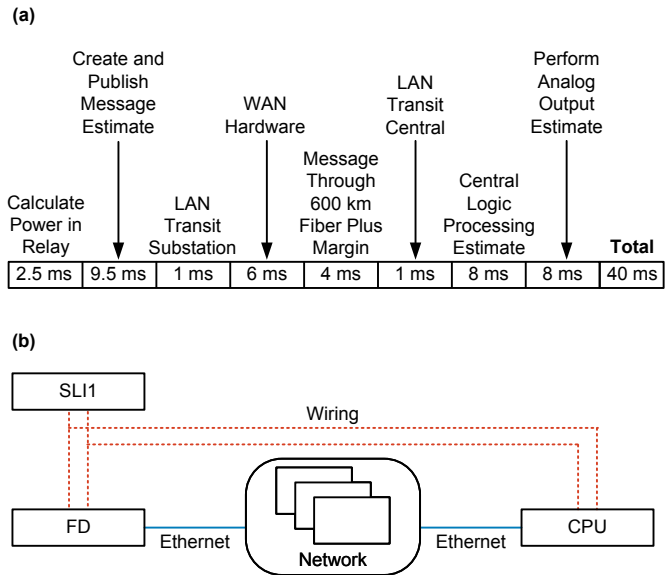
(a)

Calculate Power in Relay

Create and Publish Message Estimate

LAN Transit Substation

WAN Hardware

Message Through 600 km Fiber Plus Margin

LAN Transit Central

Central Logic Processing Estimate

Perform Analog Output Estimate

Total

| 2.5 ms | 9.5 ms | 1 ms | 6 ms | 4 ms | 1 ms | 8 ms | 8 ms | 40 ms |
|---|---|---|---|---|---|---|---|---|

(b)

SLI1

Wiring

FD

Ethernet

Network

Ethernet

CPU